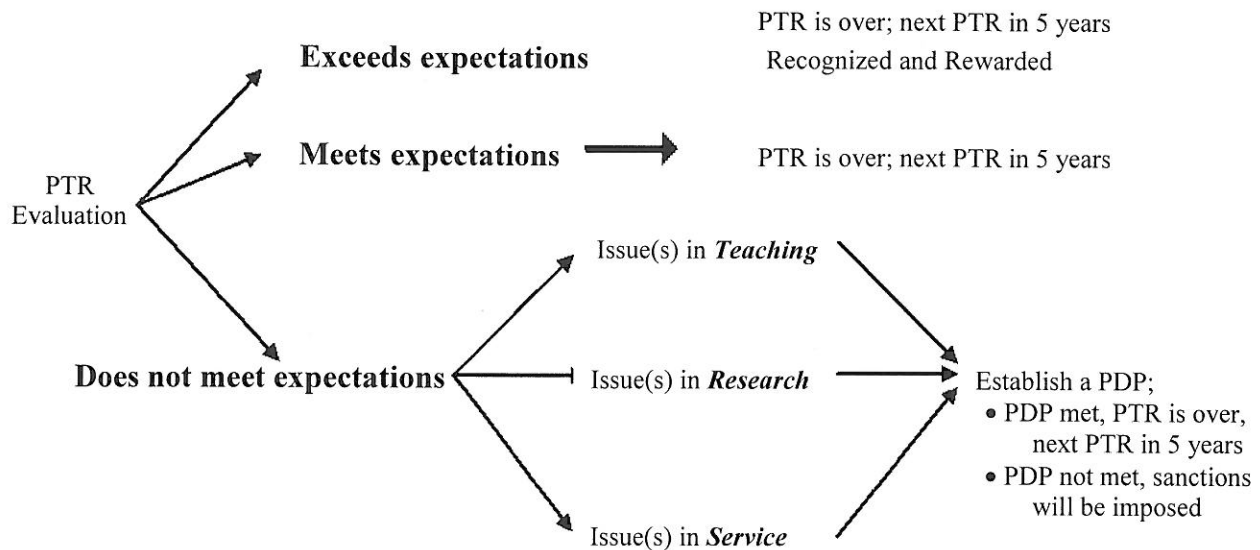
PTR Evaluation

Exceeds expectations

PTR is over; next PTR in 5 years
Recognized and Rewarded

Meets expectations

PTR is over; next PTR in 5 years

Does not meet expectations

Issue(s) in ***Teaching***

Issue(s) in ***Research***

Issue(s) in ***Service***

Establish a PDP;
• PDP met, PTR is over, next PTR in 5 years
• PDP not met, sanctions will be imposed